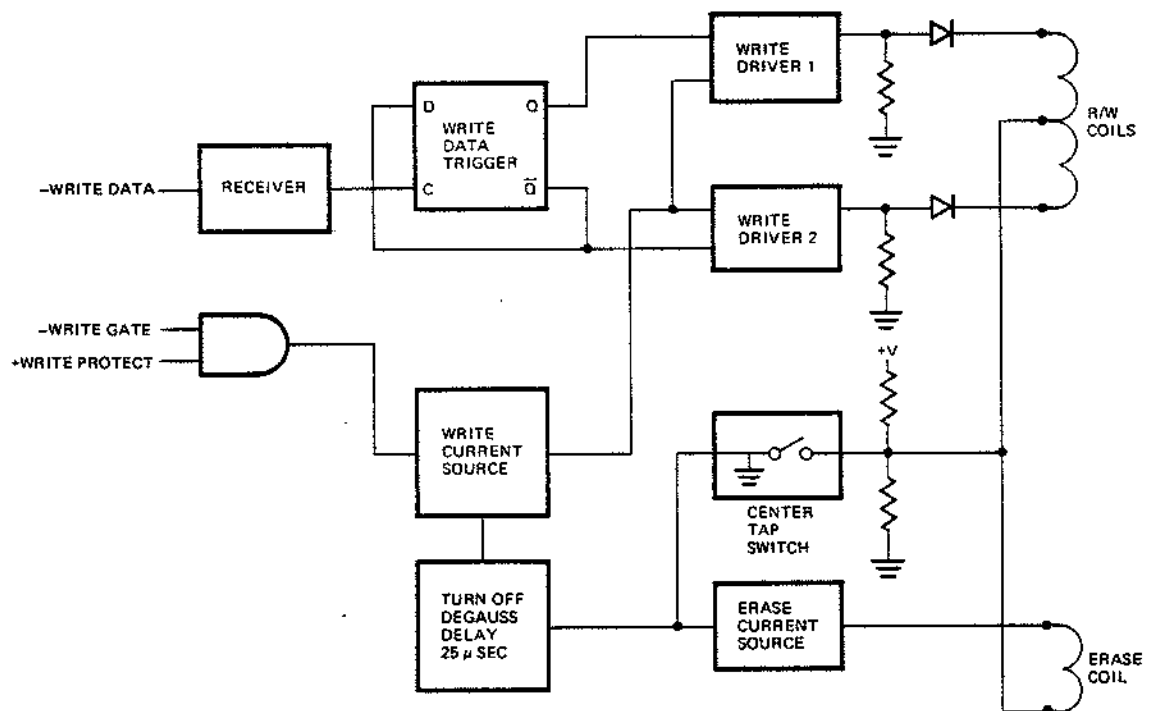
WRITE DRIVER 1

R/W COILS

D
Q
WRITE DATA TRIGGER
C
$\overline{Q}$

–WRITE DATA

RECEIVER

WRITE DRIVER 2

–WRITE GATE
+WRITE PROTECT

+V

WRITE CURRENT SOURCE

CENTER TAP SWITCH

TURN OFF DEGAUSS DELAY 25 $\mu$ SEC

ERASE CURRENT SOURCE

ERASE COIL